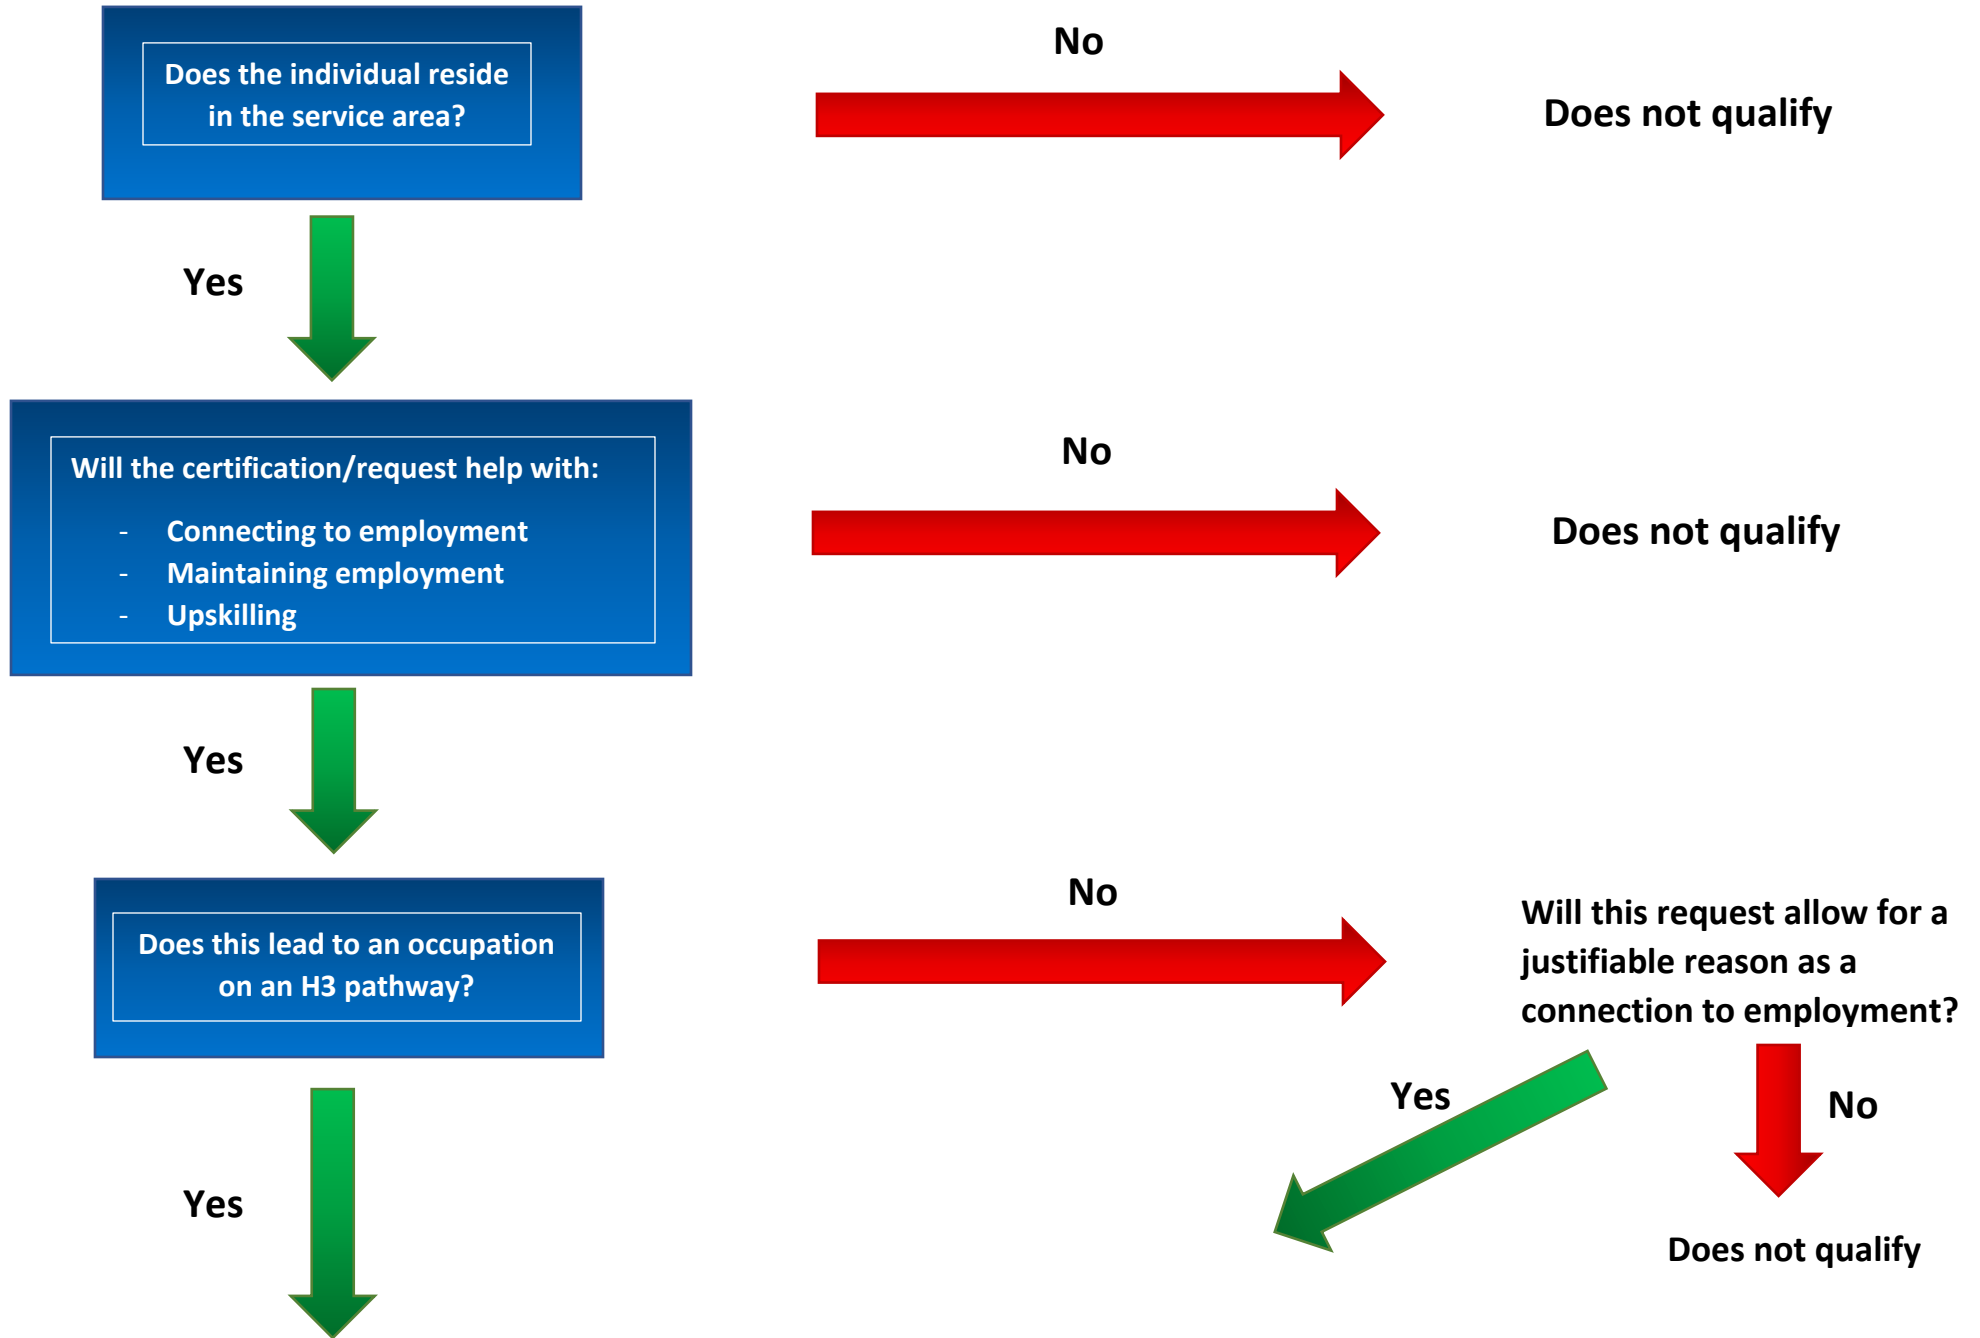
Does the individual reside in the service area?

No

Does not qualify

Yes

Will the certification/request help with:

- Connecting to employment
- Maintaining employment
- Upskilling

No

Does not qualify

Yes

Does this lead to an occupation on an H3 pathway?

No

Will this request allow for a justifiable reason as a connection to employment?

Yes

No

Does not qualify

Yes